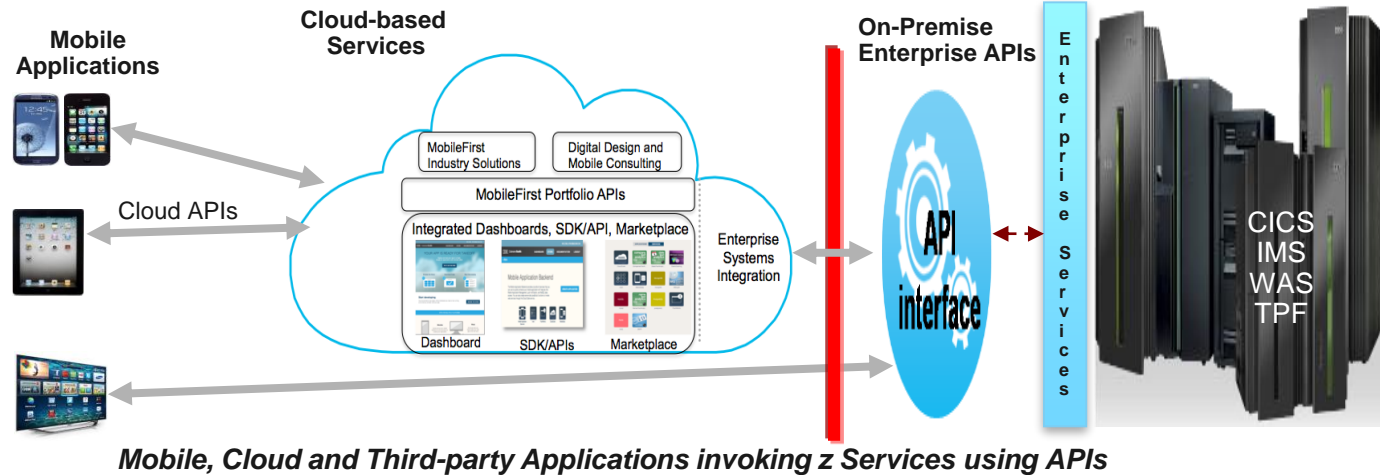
Mobile Applications

Cloud-based Services

On-Premise Enterprise APIs

Enterprise Services

MobileFirst Industry Solutions

Digital Design and Mobile Consulting

MobileFirst Portfolio APIs

Cloud APIs

Integrated Dashboards, SDK/API, Marketplace

Mobile Application Backend

Dashboard

SDK/APIs

Marketplace

Enterprise Systems Integration

API interface

CICS
IMS
WAS
TPF

Mobile, Cloud and Third-party Applications invoking z Services using APIs